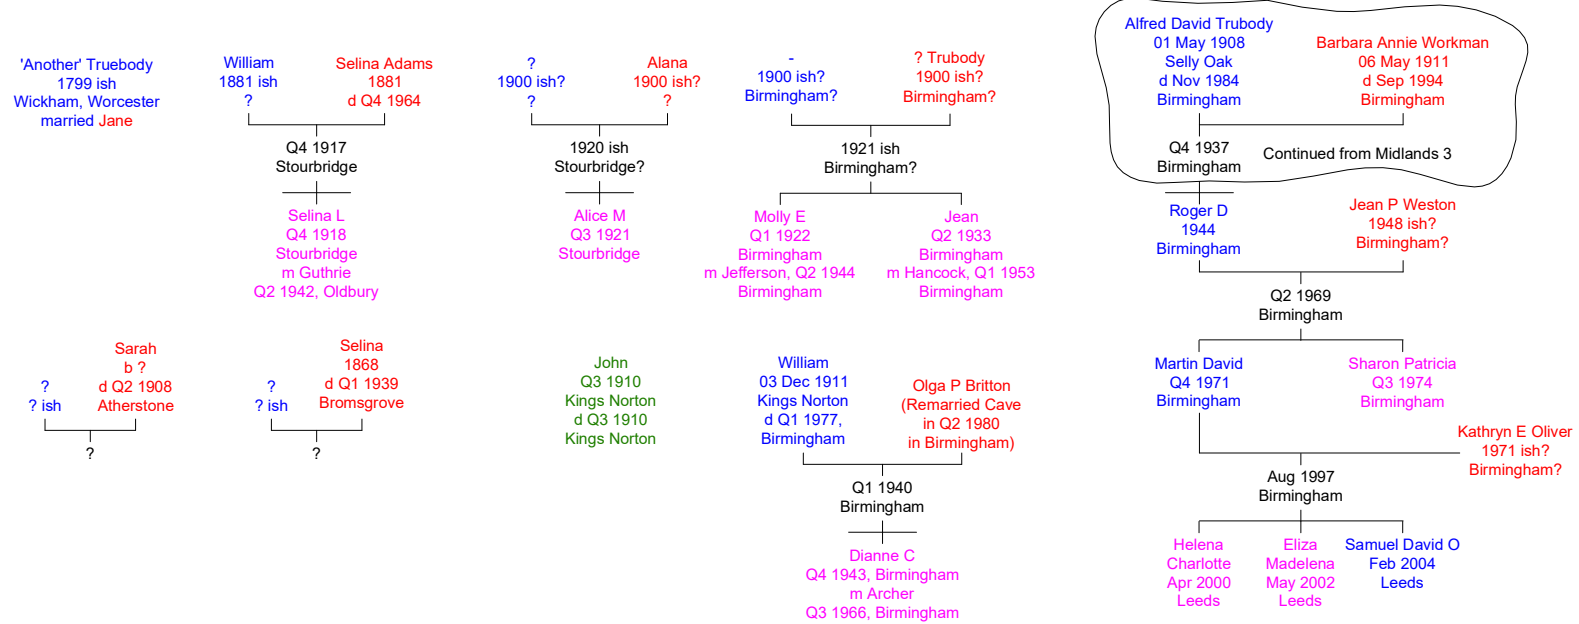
'Another' Truebody
1799 ish
Wickham, Worcester
married Jane

William
1881 ish
?

Selina Adams
1881
d Q4 1964

Q4 1917
Stourbridge

Selina L
Q4 1918
Stourbridge
m Guthrie
Q2 1942, Oldbury

?
1900 ish?
?

Alana
1900 ish?
?

1920 ish
Stourbridge?

Alice M
Q3 1921
Stourbridge

-
1900 ish?
Birmingham?

? Trubody
1900 ish?
Birmingham?

1921 ish
Birmingham?

Molly E
Q1 1922
Birmingham
m Jefferson, Q2 1944
Birmingham

Jean
Q2 1933
Birmingham
m Hancock, Q1 1953
Birmingham

Alfred David Trubody
01 May 1908
Selly Oak
d Nov 1984
Birmingham

Barbara Annie Workman
06 May 1911
d Sep 1994
Birmingham

Q4 1937
Birmingham

Continued from Midlands 3

Roger D
1944
Birmingham

Jean P Weston
1948 ish?
Birmingham?

Q2 1969
Birmingham

Martin David
Q4 1971
Birmingham

Sharon Patricia
Q3 1974
Birmingham

Kathryn E Oliver
1971 ish?
Birmingham?

Aug 1997
Birmingham

Helena
Charlotte
Apr 2000
Leeds

Eliza
Madelena
May 2002
Leeds

Samuel David O
Feb 2004
Leeds

?
? ish

Sarah
b ?
d Q2 1908
Atherstone

?

?
? ish

Selina
1868
d Q1 1939
Bromsgrove

?

John
Q3 1910
Kings Norton
d Q3 1910
Kings Norton

William
03 Dec 1911
Kings Norton
d Q1 1977,
Birmingham

Olga P Britton
(Remarried Cave
in Q2 1980
in Birmingham)

Q1 1940
Birmingham

Dianne C
Q4 1943, Birmingham
m Archer
Q3 1966, Birmingham